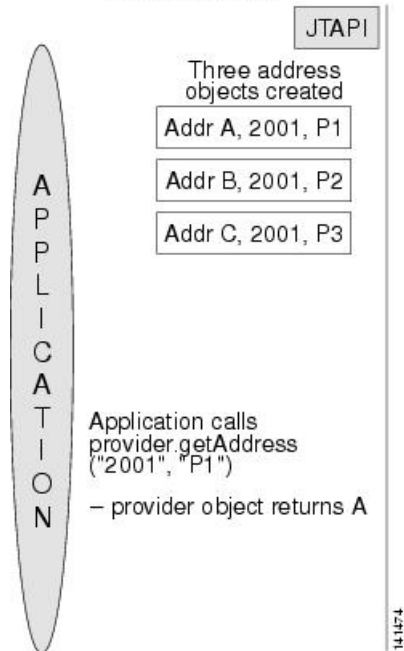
JTAPI

Three address objects created

Addr A, 2001, P1

Addr B, 2001, P2

Addr C, 2001, P3

A P P L I C A T I O N

Application calls provider.getAddress ("2001", "P1")

– provider object returns A

141474